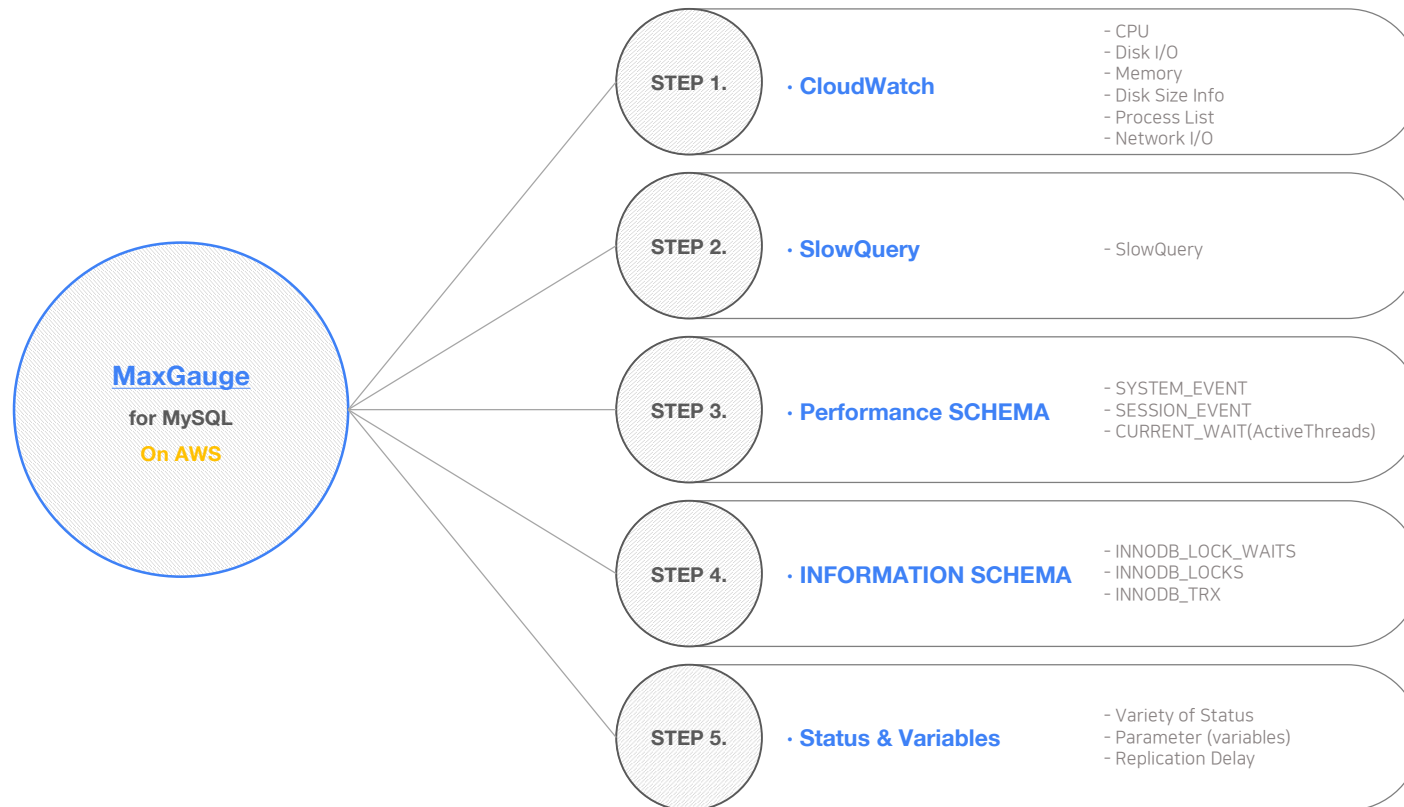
MaxGauge
for MySQL
On AWS

STEP 1.
· CloudWatch
- CPU
- Disk I/O
- Memory
- Disk Size Info
- Process List
- Network I/O

STEP 2.
· SlowQuery
- SlowQuery

STEP 3.
· Performance SCHEMA
- SYSTEM_EVENT
- SESSION_EVENT
- CURRENT_WAIT(ActiveThreads)

STEP 4.
· INFORMATION SCHEMA
- INNODB_LOCK_WAITS
- INNODB_LOCKS
- INNODB_TRX

STEP 5.
· Status & Variables
- Variety of Status
- Parameter (variables)
- Replication Delay